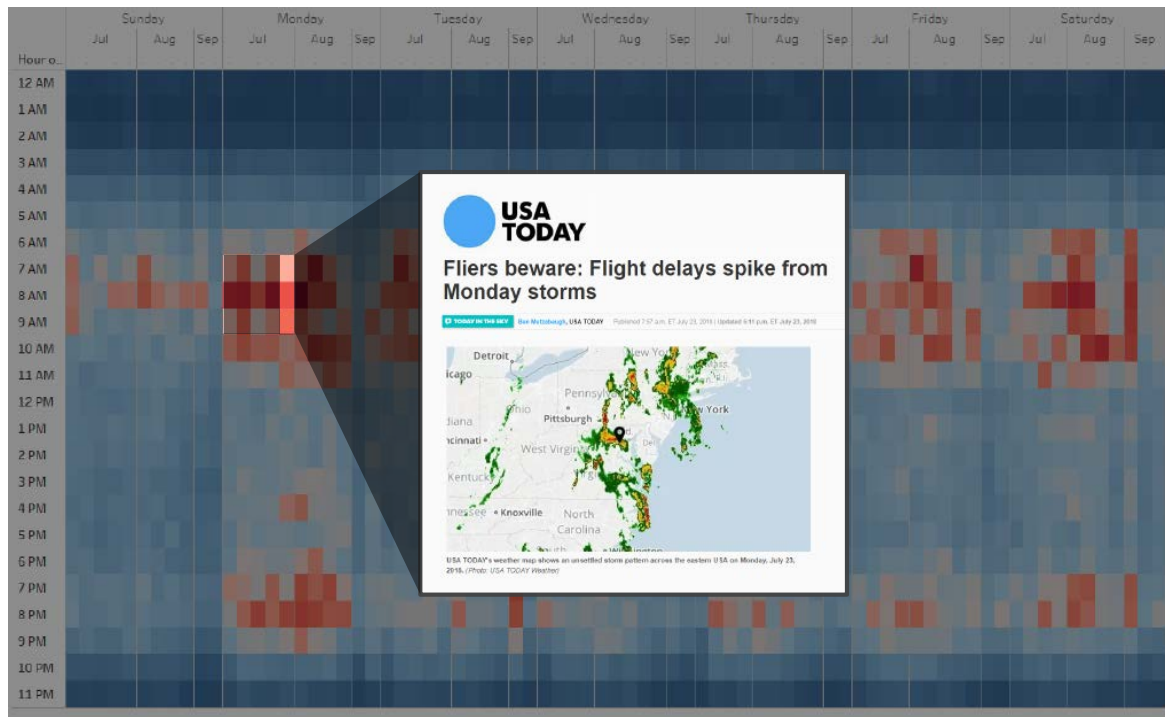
| | Sunday | | | Monday | | | Tuesday | | | Wednesday | | | Thursday | | | Friday | | | Saturday | | |
|---|---|---|---|---|---|---|---|---|---|---|---|---|---|---|---|---|---|---|---|---|---|
| Hour o.. | Jul | Aug | Sep | Jul | Aug | Sep | Jul | Aug | Sep | Jul | Aug | Sep | Jul | Aug | Sep | Jul | Aug | Sep | Jul | Aug | Sep |

12 AM
1 AM
2 AM
3 AM
4 AM
5 AM
6 AM
7 AM
8 AM
9 AM
10 AM
11 AM
12 PM
1 PM
2 PM
3 PM
4 PM
5 PM
6 PM
7 PM
8 PM
9 PM
10 PM
11 PM

USA TODAY

Fliers beware: Flight delays spike from Monday storms

TODAY IN THE SKY Ben Mutzabaugh, USA TODAY Published 7:57 a.m. ET July 23, 2018 | Updated 6:41 p.m. ET July 23, 2018

Detroit
icago
New Yo
Pennsy
Ohio
Pittsburgh
New York
diana
ncinnati
West Virgin
Kentucky
nessee Knoxville
North Carolina
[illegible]

USA TODAY's weather map shows an unsettled storm pattern across the eastern USA on Monday, July 23, 2018. (Photo: USA TODAY Weather)